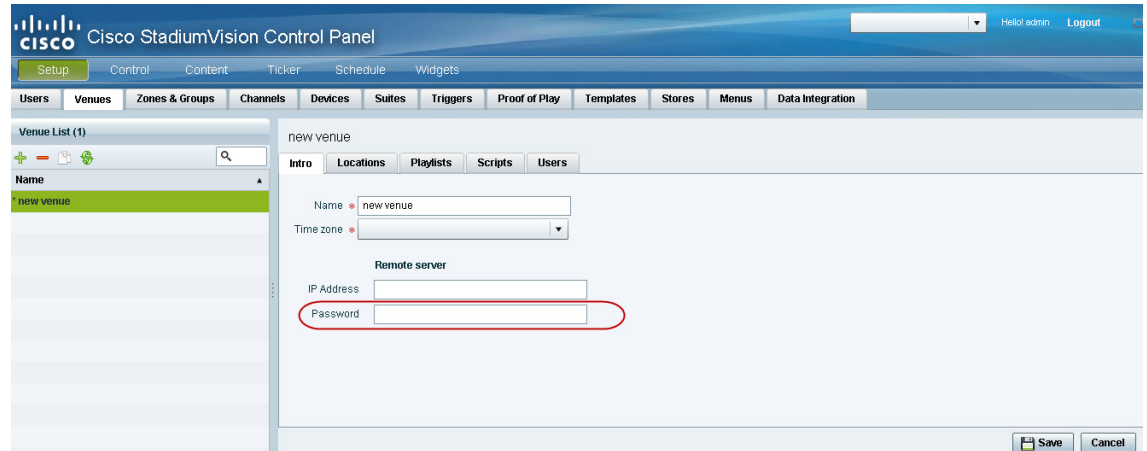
cisco Cisco StadiumVision Control Panel

Hello! admin Logout

Setup Control Content Ticker Schedule Widgets

Users Venues Zones & Groups Channels Devices Suites Triggers Proof of Play Templates Stores Menus Data Integration

Venue List (1)

Name

* new venue

new venue

Intro Locations Playlists Scripts Users

Name * new venue

Time zone *

Remote server

IP Address

Password

Save Cancel